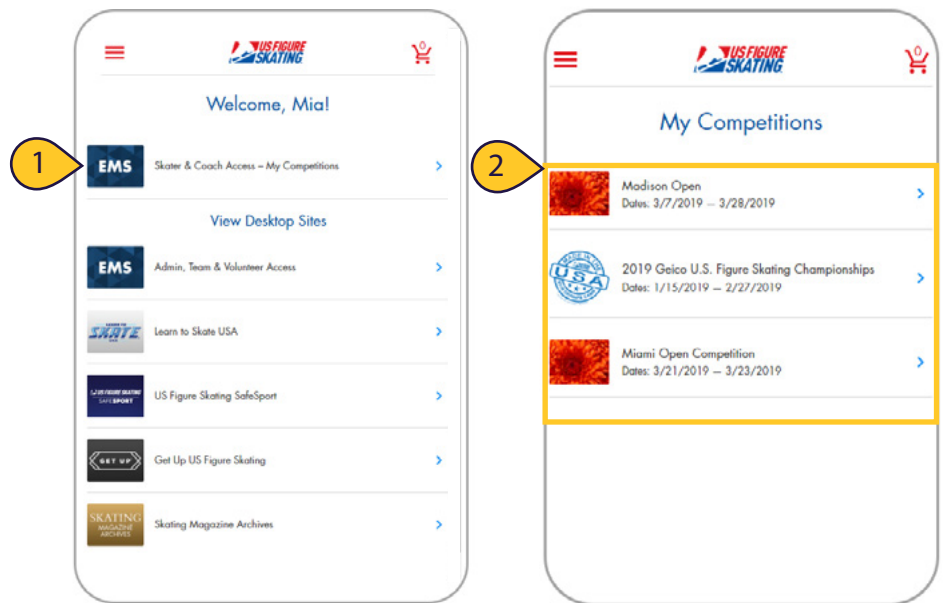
US FIGURE SKATING

0

Welcome, Mia!

1

EMS Skater & Coach Access – My Competitions

View Desktop Sites

EMS Admin, Team & Volunteer Access

LEARN TO SKATE Learn to Skate USA

US FIGURE SKATING SAFESPORT US Figure Skating SafeSport

GET UP Get Up US Figure Skating

SKATING MAGAZINE ARCHIVES Skating Magazine Archives

US FIGURE SKATING

0

My Competitions

2

Madison Open
Dates: 3/7/2019 – 3/28/2019

MADE IN THE USA
2019 Geico U.S. Figure Skating Championships
Dates: 1/15/2019 – 2/27/2019

Miami Open Competition
Dates: 3/21/2019 – 3/23/2019